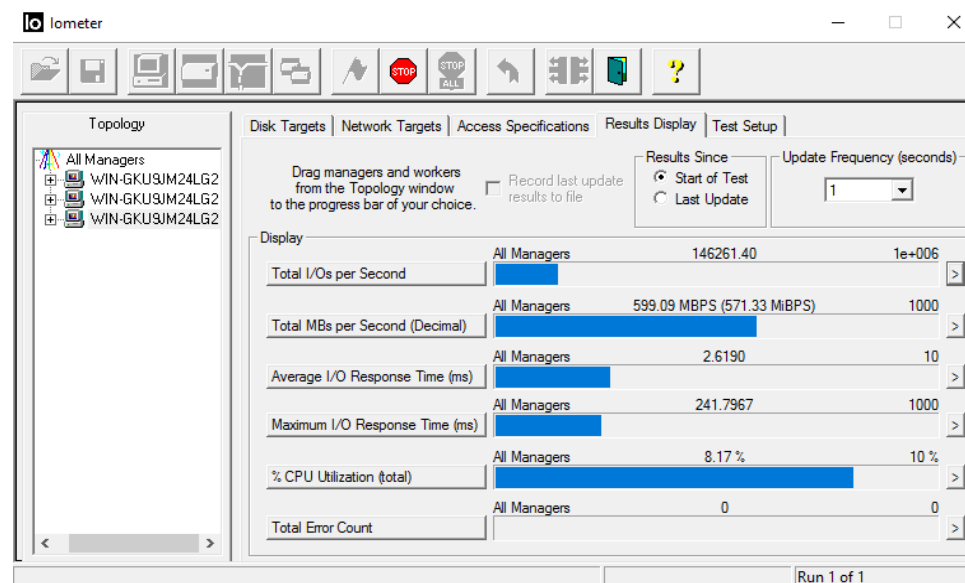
Iometer

STOP
STOP ALL
?

Topology

All Managers
WIN-GKU9JM24LG2
WIN-GKU9JM24LG2
WIN-GKU9JM24LG2

Disk Targets | Network Targets | Access Specifications | Results Display | Test Setup

Drag managers and workers from the Topology window to the progress bar of your choice.

Record last update results to file

Results Since
Start of Test
Last Update

Update Frequency (seconds)
1

Display

| | | | |
|---|---|---|---|
| Total I/Os per Second | All Managers | 146261.40 | 1e+006 |
| Total MBs per Second (Decimal) | All Managers | 599.09 MBPS (571.33 MiBPS) | 1000 |
| Average I/O Response Time (ms) | All Managers | 2.6190 | 10 |
| Maximum I/O Response Time (ms) | All Managers | 241.7967 | 1000 |
| % CPU Utilization (total) | All Managers | 8.17 % | 10 % |
| Total Error Count | All Managers | 0 | 0 |

Run 1 of 1